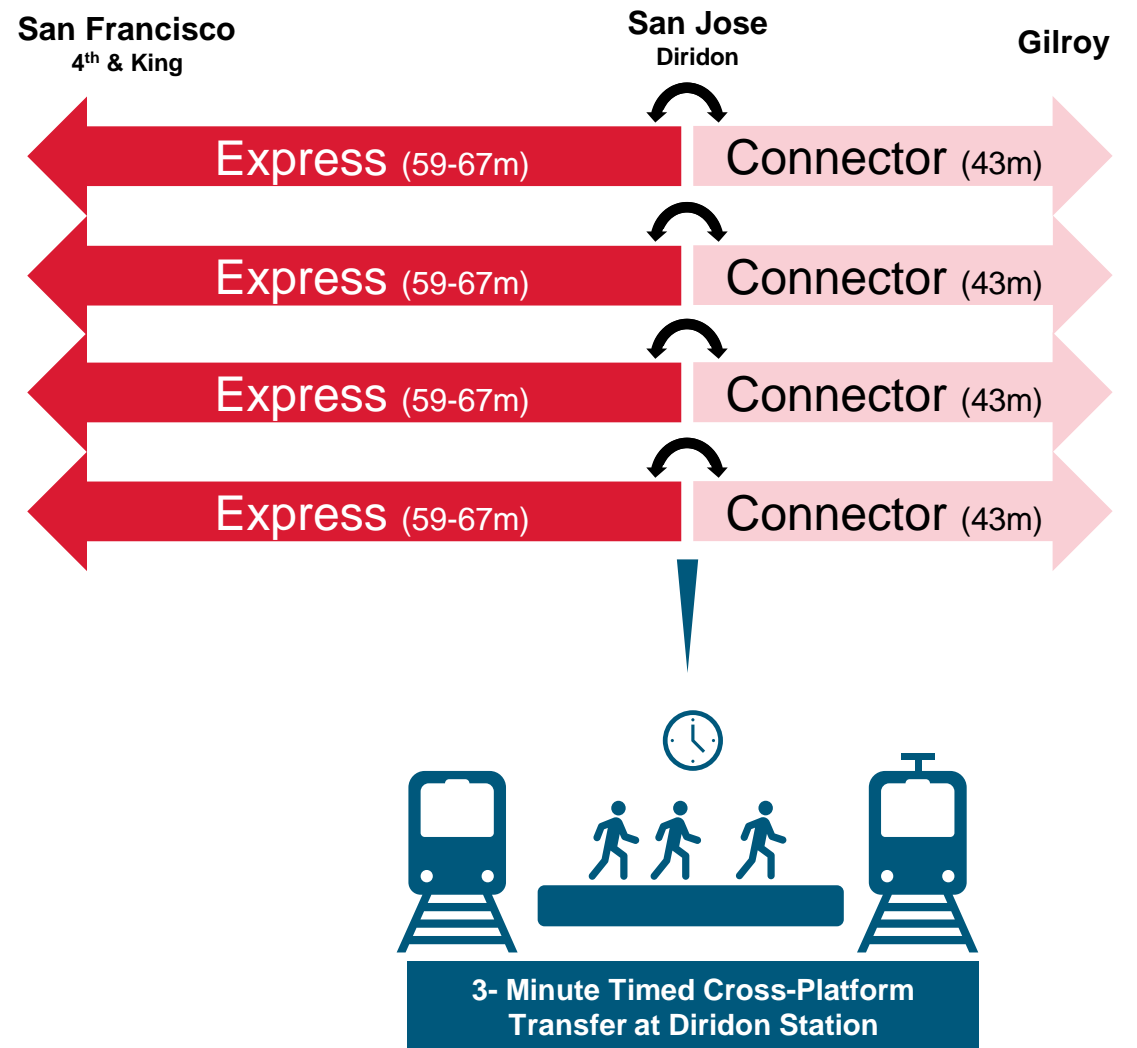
San Francisco
4$^{th}$ & King

San Jose
Diridon

Gilroy

Express (59-67m)
Connector (43m)

Express (59-67m)
Connector (43m)

Express (59-67m)
Connector (43m)

Express (59-67m)
Connector (43m)

3- Minute Timed Cross-Platform Transfer at Diridon Station